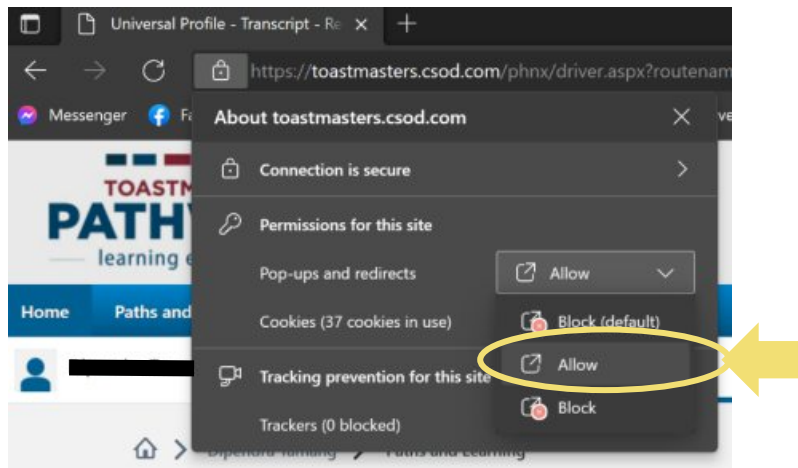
Universal Profile - Transcript - Re

https://toastmasters.csod.com/phnx/driver.aspx?routenam

Messenger

TOASTM
PATHW
learning e

Home
Paths and

About toastmasters.csod.com

Connection is secure

Permissions for this site

Pop-ups and redirects

Allow

Cookies (37 cookies in use)

Block (default)

Allow

Block

Tracking prevention for this site

Trackers (0 blocked)

Paths and Learning